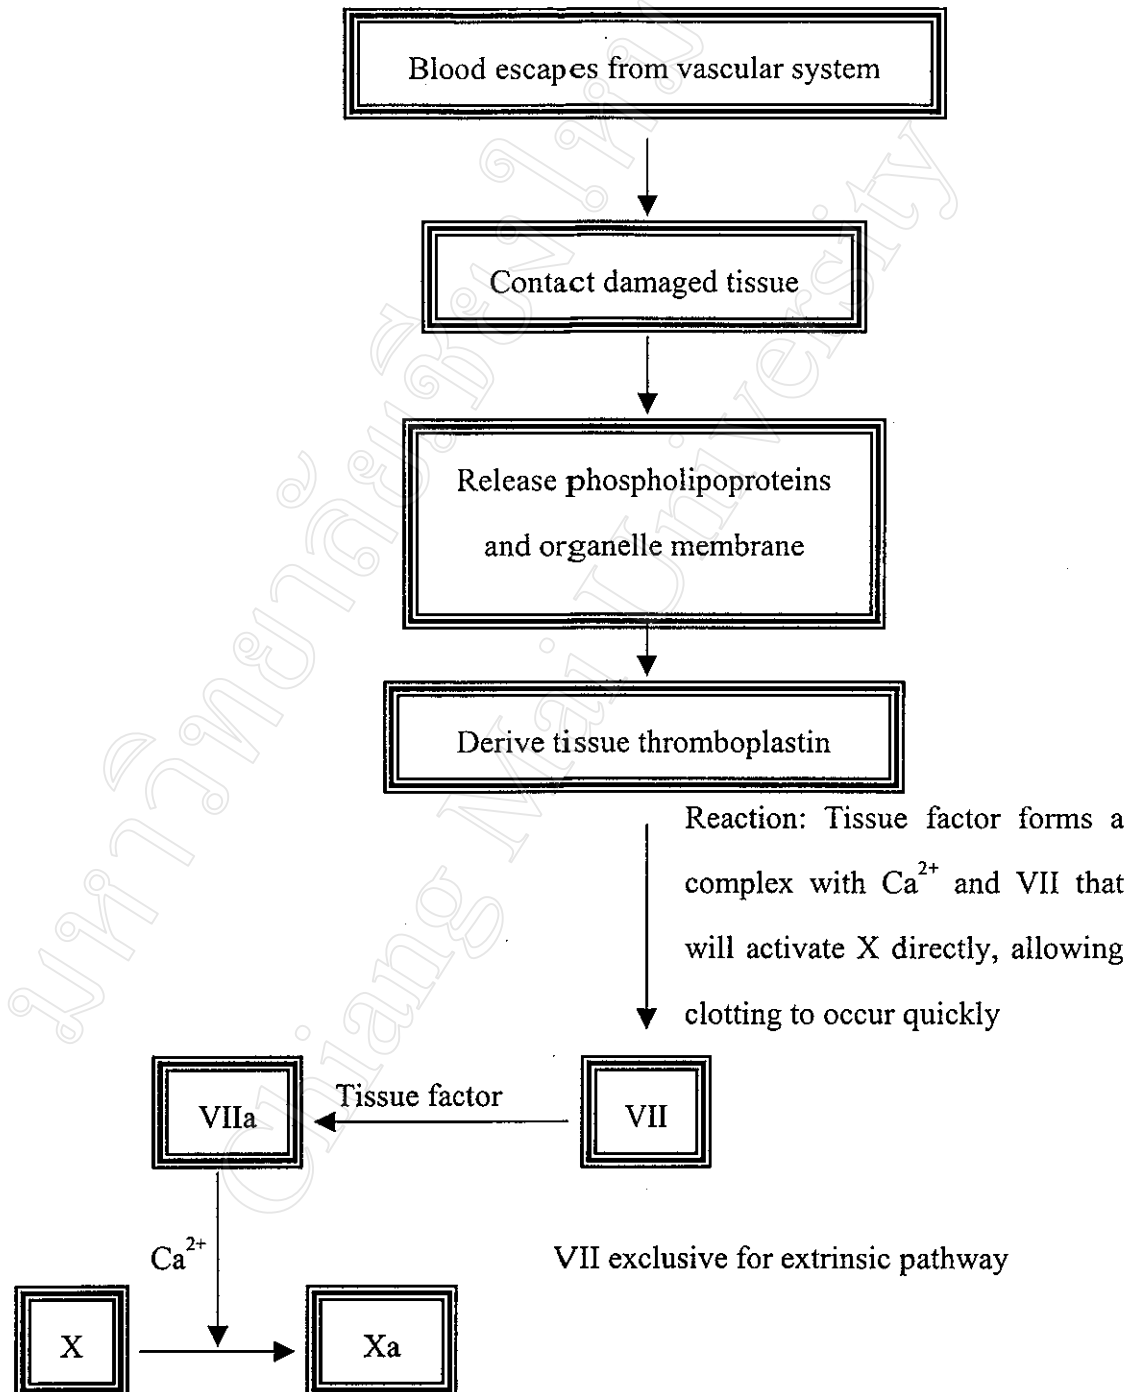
Blood escapes from vascular system

Contact damaged tissue

Release phospholipoproteins and organelle membrane

Derive tissue thromboplastin

Reaction: Tissue factor forms a complex with $Ca^{2+}$ and VII that will activate X directly, allowing clotting to occur quickly

VIIa

Tissue factor

VII

$Ca^{2+}$

VII exclusive for extrinsic pathway

X

Xa